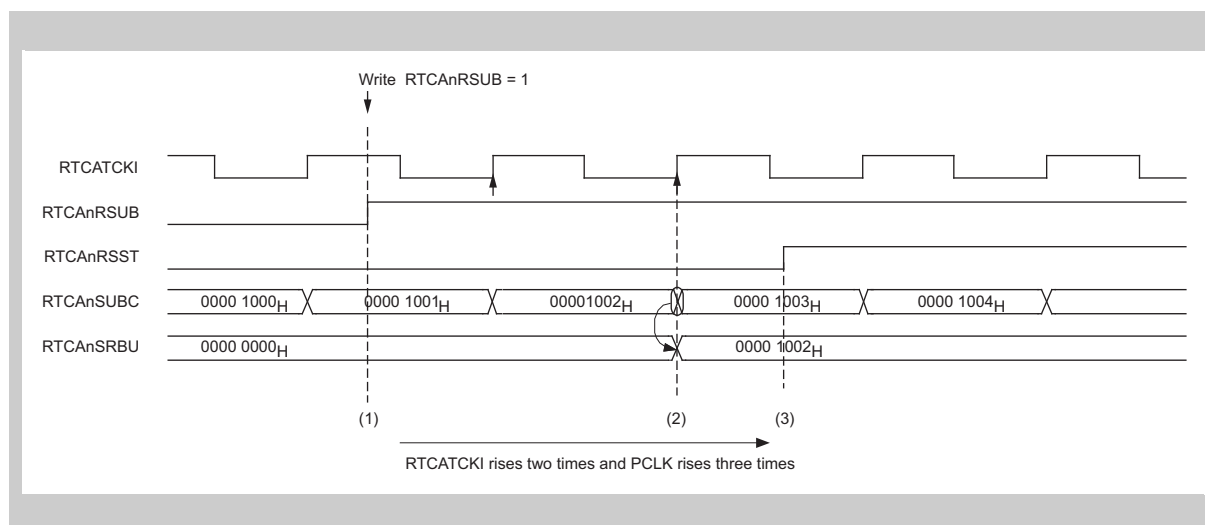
Write RTCAnRSUB = 1

RTCATCKI

RTCAnRSUB

RTCAnRSST

RTCAnSUBC

RTCAnSRBU

0000 1000$_H$

0000 1001$_H$

00001002$_H$

0000 1003$_H$

0000 1004$_H$

0000 0000$_H$

0000 1002$_H$

(1)

(2)

(3)

RTCATCKI rises two times and PCLK rises three times